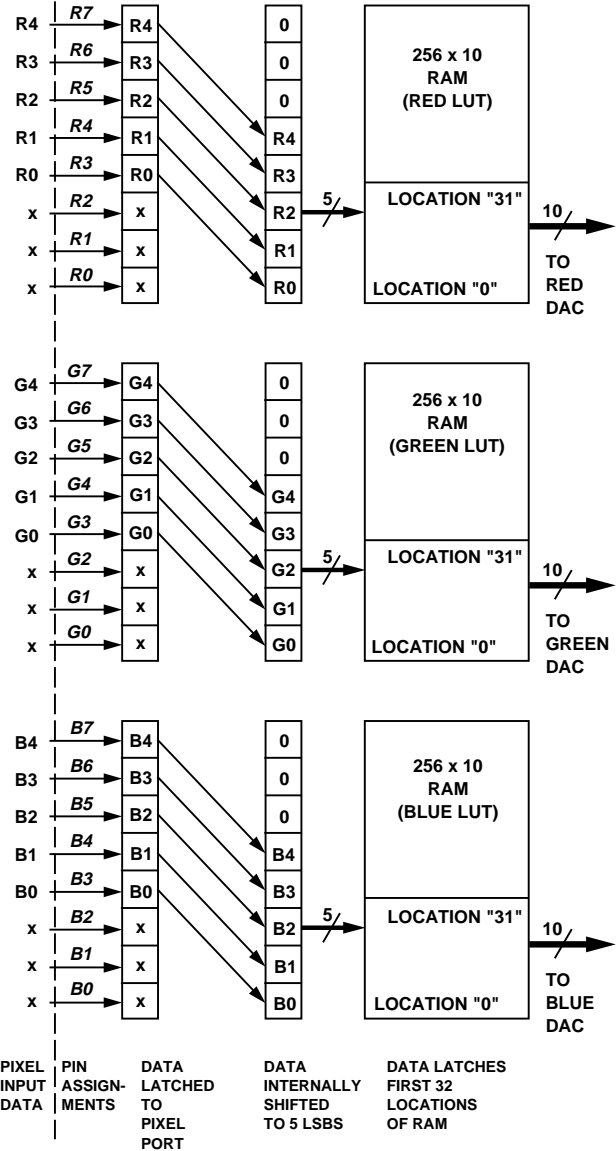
R4 R7 R4 0
R3 R6 R3 0
R2 R5 R2 0
R1 R4 R1 R4
R0 R3 R0 R3
x R2 x R2
x R1 x R1
x R0 x R0

256 x 10 RAM (RED LUT)

5

LOCATION "31"

10

LOCATION "0"

TO RED DAC

G4 G7 G4 0
G3 G6 G3 0
G2 G5 G2 0
G1 G4 G1 G4
G0 G3 G0 G3
x G2 x G2
x G1 x G1
x G0 x G0

256 x 10 RAM (GREEN LUT)

5

LOCATION "31"

10

LOCATION "0"

TO GREEN DAC

B4 B7 B4 0
B3 B6 B3 0
B2 B5 B2 0
B1 B4 B1 B4
B0 B3 B0 B3
x B2 x B2
x B1 x B1
x B0 x B0

256 x 10 RAM (BLUE LUT)

5

LOCATION "31"

10

LOCATION "0"

TO BLUE DAC

PIXEL INPUT DATA

PIN ASSIGNMENTS

DATA LATCHED TO PIXEL PORT

DATA INTERNALLY SHIFTED TO 5 LSBS

DATA LATCHES FIRST 32 LOCATIONS OF RAM